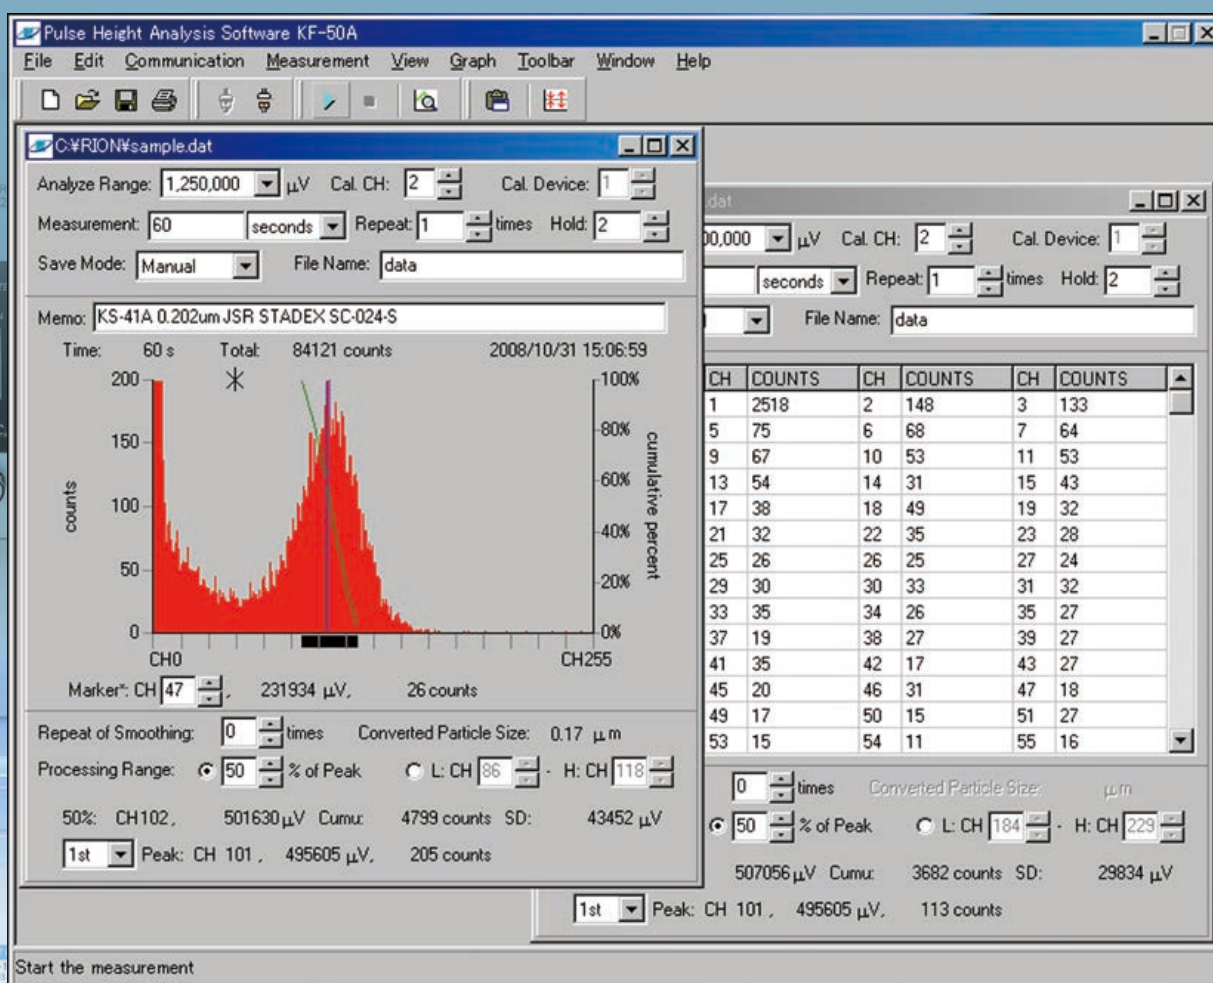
Pulse Height Analysis Software KF-50A

File Edit Communication Measurement View Graph Toolbar Window Help

C:¥RION¥sample.dat

Analyze Range: 1,250,000 µV Cal. CH: 2 Cal. Device: 1

Measurement: 60 seconds Repeat: 1 times Hold: 2

Save Mode: Manual File Name: data

Memo: KS-41A 0.202um JSR STADEX SC-024-S

Time: 60 s Total: 84121 counts 2008/10/31 15:06:59

200
150
100
50
0

counts

100%
80%
60%
40%
20%
0%

cumulative percent

CH0 CH255

Marker*: CH 47 , 231934 µV, 26 counts

Repeat of Smoothing: 0 times Converted Particle Size: 0.17 µm

Processing Range: 50 % of Peak L: CH 86 - H: CH 118

50%: CH102, 501630µV Cumu: 4799 counts SD: 43452 µV

1st Peak: CH 101 , 495605 µV, 205 counts

.dat

00,000 µV Cal. CH: 2 Cal. Device: 1

seconds Repeat: 1 times Hold: 2

File Name: data

| CH | COUNTS | CH | COUNTS | CH | COUNTS |
|---|---|---|---|---|---|
| 1 | 2518 | 2 | 148 | 3 | 133 |
| 5 | 75 | 6 | 68 | 7 | 64 |
| 9 | 67 | 10 | 53 | 11 | 53 |
| 13 | 54 | 14 | 31 | 15 | 43 |
| 17 | 38 | 18 | 49 | 19 | 32 |
| 21 | 32 | 22 | 35 | 23 | 28 |
| 25 | 26 | 26 | 25 | 27 | 24 |
| 29 | 30 | 30 | 33 | 31 | 32 |
| 33 | 35 | 34 | 26 | 35 | 27 |
| 37 | 19 | 38 | 27 | 39 | 27 |
| 41 | 35 | 42 | 17 | 43 | 27 |
| 45 | 20 | 46 | 31 | 47 | 18 |
| 49 | 17 | 50 | 15 | 51 | 27 |
| 53 | 15 | 54 | 11 | 55 | 16 |

0 times Converted Particle Size: µm

50 % of Peak L: CH 184 - H: CH 229

507056µV Cumu: 3682 counts SD: 29834 µV

1st Peak: CH 101 , 495605 µV, 113 counts

Start the measurement